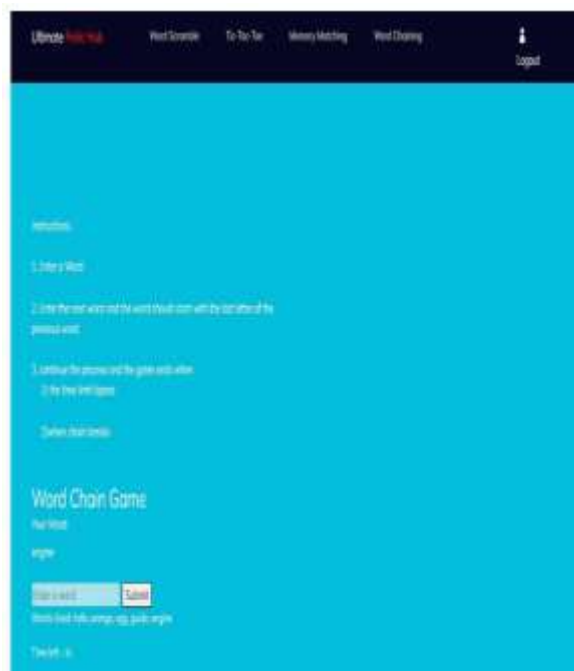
Ultimate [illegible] Word Scramble Tic Tac Toe Memory Matching Word Chaining Logout

Instructions:

1. Enter a Word.

2. Enter the next word and the word should start with the last letter of the previous word.

3. continue the process and the game ends when
i) the time limit lapses
ii) when chain breaks

Word Chain Game

Your Word:

engine

Enter a word Submit

Words Used: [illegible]

Time left: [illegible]